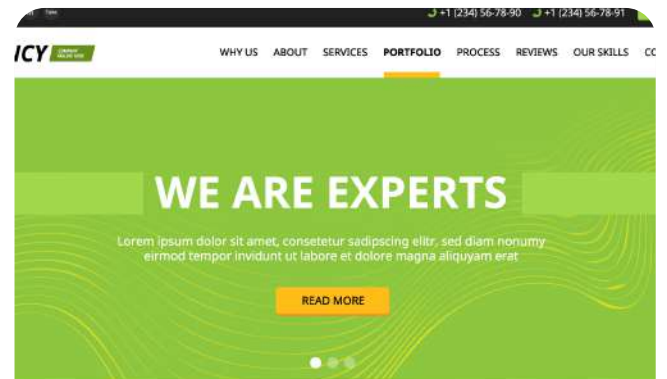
+1 (234) 56-78-90 +1 (234) 56-78-91

ICY

WHY US ABOUT SERVICES PORTFOLIO PROCESS REVIEWS OUR SKILLS CO

WE ARE EXPERTS

Lorem ipsum dolor sit amet, consetetur sadipscing elitr, sed diam nonumy eirmod tempor invidunt ut labore et dolore magna aliquyam erat

READ MORE